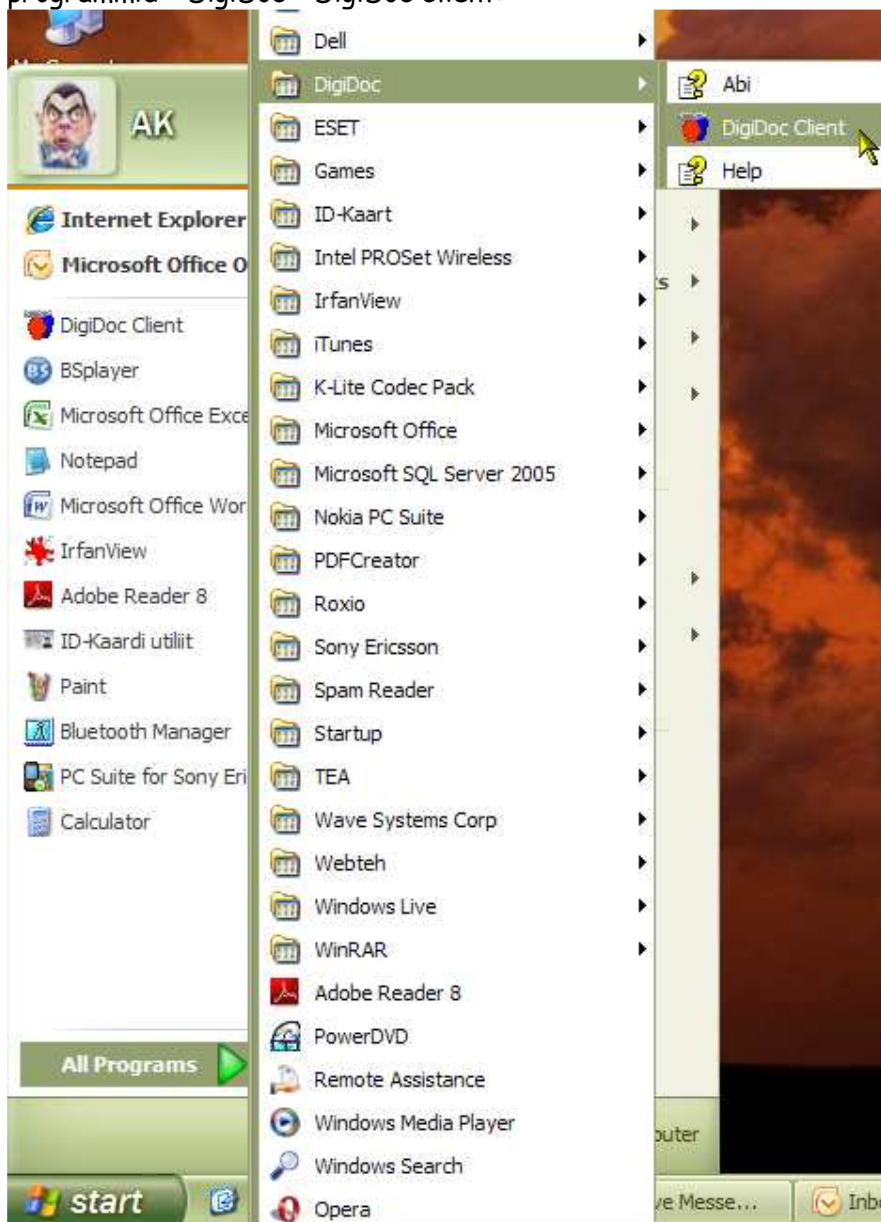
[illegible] DigiDoc - DigiDoc client

AK

Internet Explorer
Microsoft Office O
DigiDoc Client
BSplayer
Microsoft Office Exce
Notepad
Microsoft Office Wor
IrfanView
Adobe Reader 8
ID-Kaardi utiliit
Paint
Bluetooth Manager
PC Suite for Sony Eri
Calculator

All Programs

Dell
DigiDoc
ESET
Games
ID-Kaart
Intel PROSet Wireless
IrfanView
iTunes
K-Lite Codec Pack
Microsoft Office
Microsoft SQL Server 2005
Nokia PC Suite
PDFCreator
Roxio
Sony Ericsson
Spam Reader
Startup
TEA
Wave Systems Corp
Webteh
Windows Live
WinRAR
Adobe Reader 8
PowerDVD
Remote Assistance
Windows Media Player
Windows Search
Opera

Abi
DigiDoc Client
Help

ts

uter

start

ve Messe...

Inb